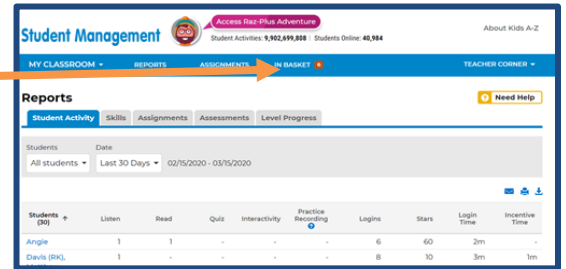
Student Management

Access Raz-Plus Adventure

Student Activities: 9,902,699,808 | Students Online: 40,984

About Kids A-Z

MY CLASSROOM ▾ REPORTS ASSIGNMENTS IN BASKET 8 TEACHER CORNER ▾

Reports

? Need Help

Student Activity | Skills | Assignments | Assessments | Level Progress

Students
All students ▾

Date
Last 30 Days ▾ 02/15/2020 - 03/15/2020

| Students (30) ↑ | Listen | Read | Quiz | Interactivity | Practice Recording ? | Logins | Stars | Login Time | Incentive Time |
|---|---|---|---|---|---|---|---|---|---|
| Angie | 1 | 1 | - | - | - | 6 | 60 | 2m | - |
| Davis (RK), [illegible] | 1 | - | - | - | - | 8 | 10 | 3m | 1m |